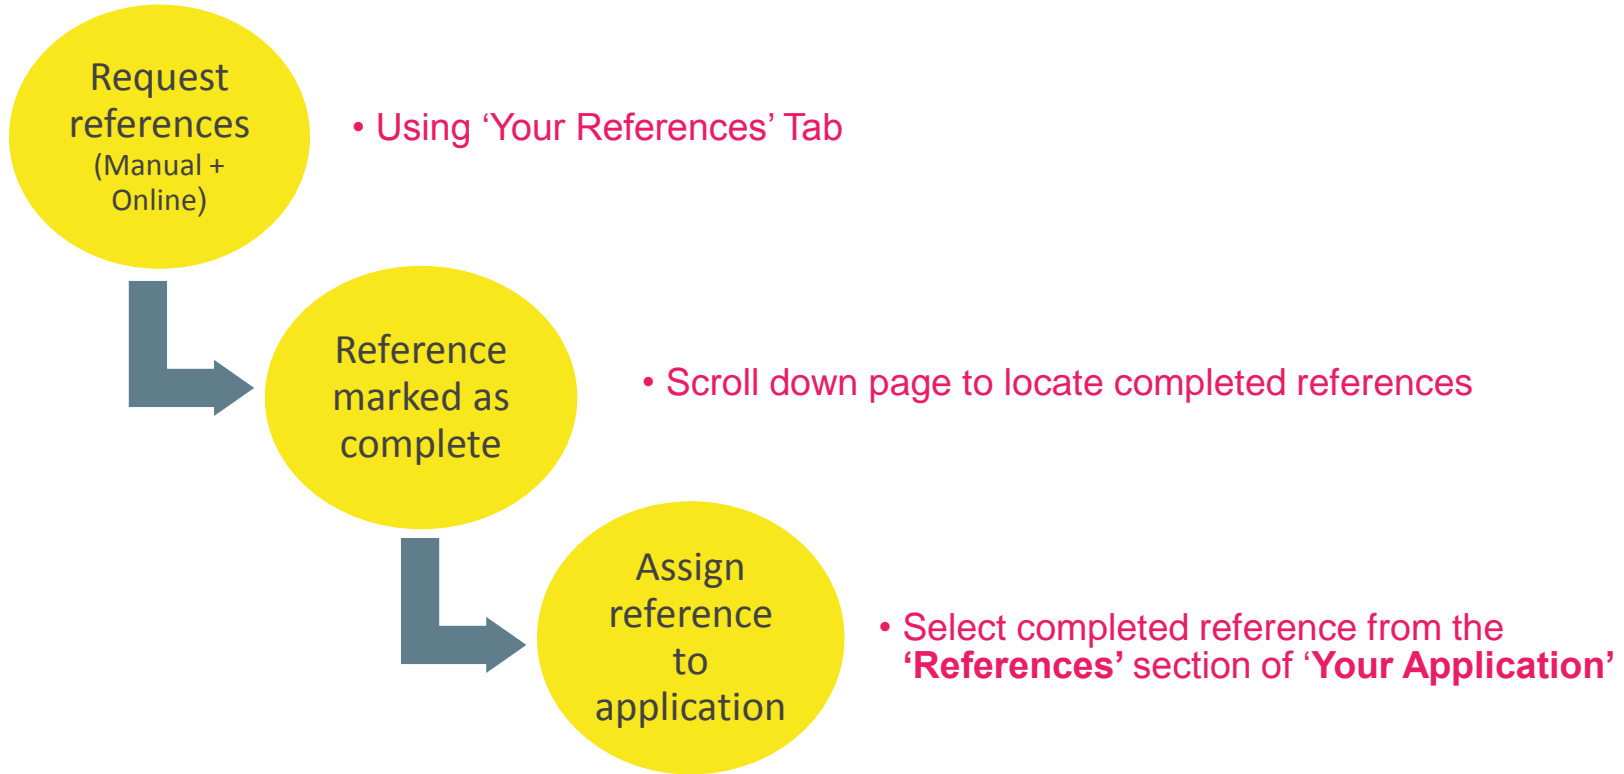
Request references (Manual + Online)

• Using 'Your References' Tab

Reference marked as complete

• Scroll down page to locate completed references

Assign reference to application

• Select completed reference from the **'References'** section of '**Your Application'**